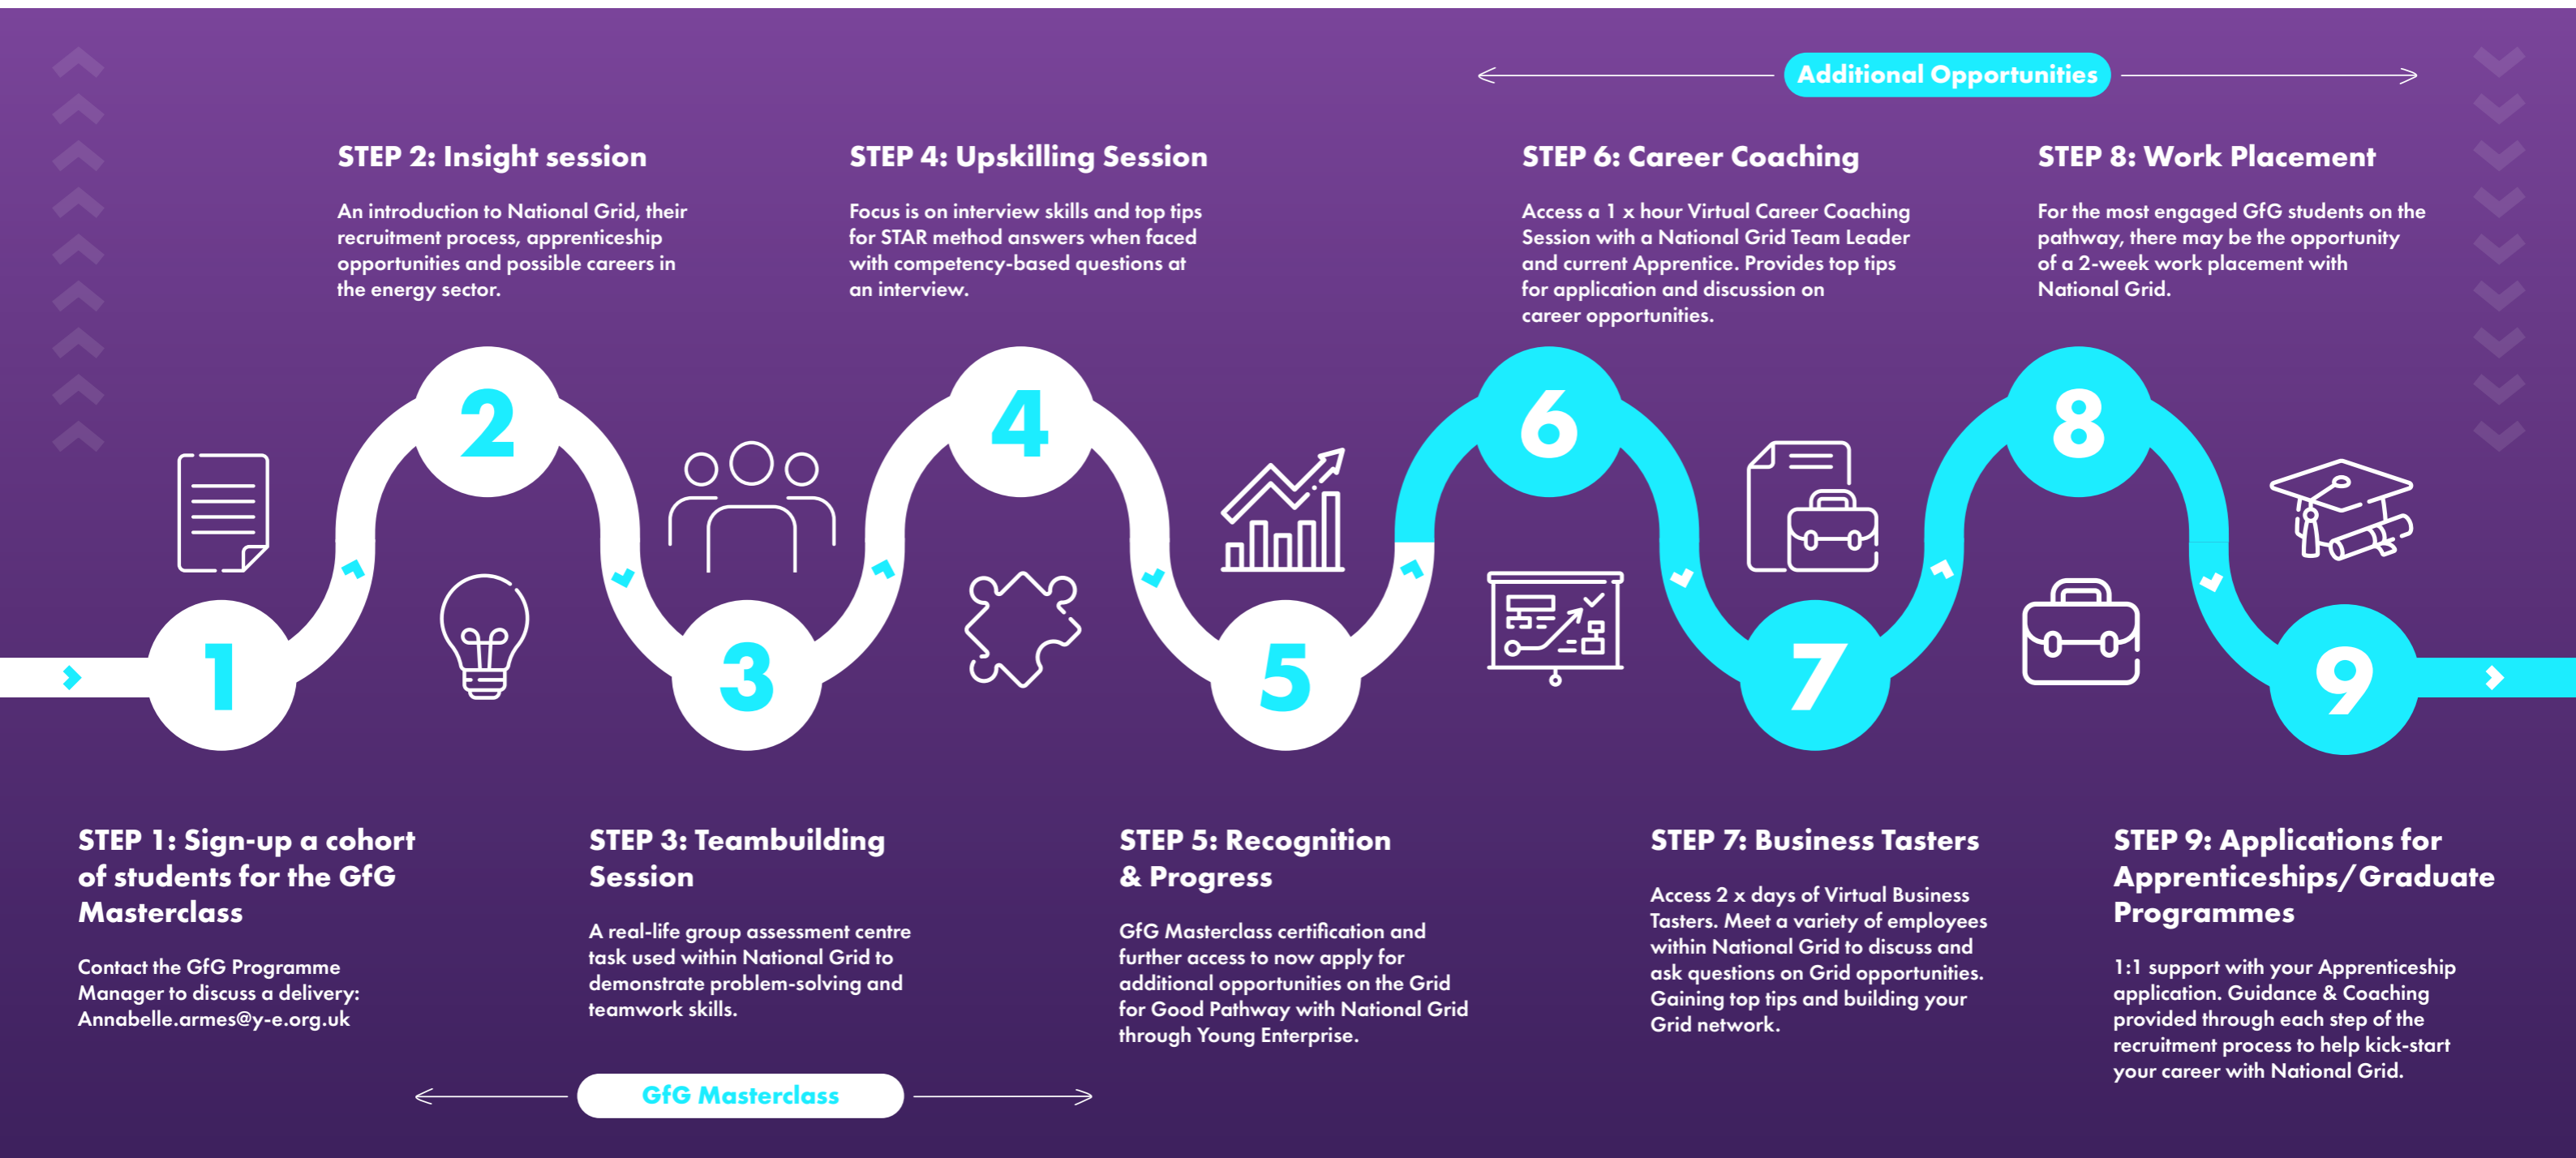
Additional Opportunities

STEP 2: Insight session

An introduction to National Grid, their recruitment process, apprenticeship opportunities and possible careers in the energy sector.

STEP 4: Upskilling Session

Focus is on interview skills and top tips for STAR method answers when faced with competency-based questions at an interview.

STEP 6: Career Coaching

Access a 1 x hour Virtual Career Coaching Session with a National Grid Team Leader and current Apprentice. Provides top tips for application and discussion on career opportunities.

STEP 8: Work Placement

For the most engaged GfG students on the pathway, there may be the opportunity of a 2-week work placement with National Grid.

2

4

6

8

1

3

5

7

9

STEP 1: Sign-up a cohort of students for the GfG Masterclass

Contact the GfG Programme Manager to discuss a delivery: Annabelle.armes@y-e.org.uk

STEP 3: Teambuilding Session

A real-life group assessment centre task used within National Grid to demonstrate problem-solving and teamwork skills.

STEP 5: Recognition & Progress

GfG Masterclass certification and further access to now apply for additional opportunities on the Grid for Good Pathway with National Grid through Young Enterprise.

STEP 7: Business Tasters

Access 2 x days of Virtual Business Tasters. Meet a variety of employees within National Grid to discuss and ask questions on Grid opportunities. Gaining top tips and building your Grid network.

STEP 9: Applications for Apprenticeships/Graduate Programmes

1:1 support with your Apprenticeship application. Guidance & Coaching provided through each step of the recruitment process to help kick-start your career with National Grid.

GfG Masterclass